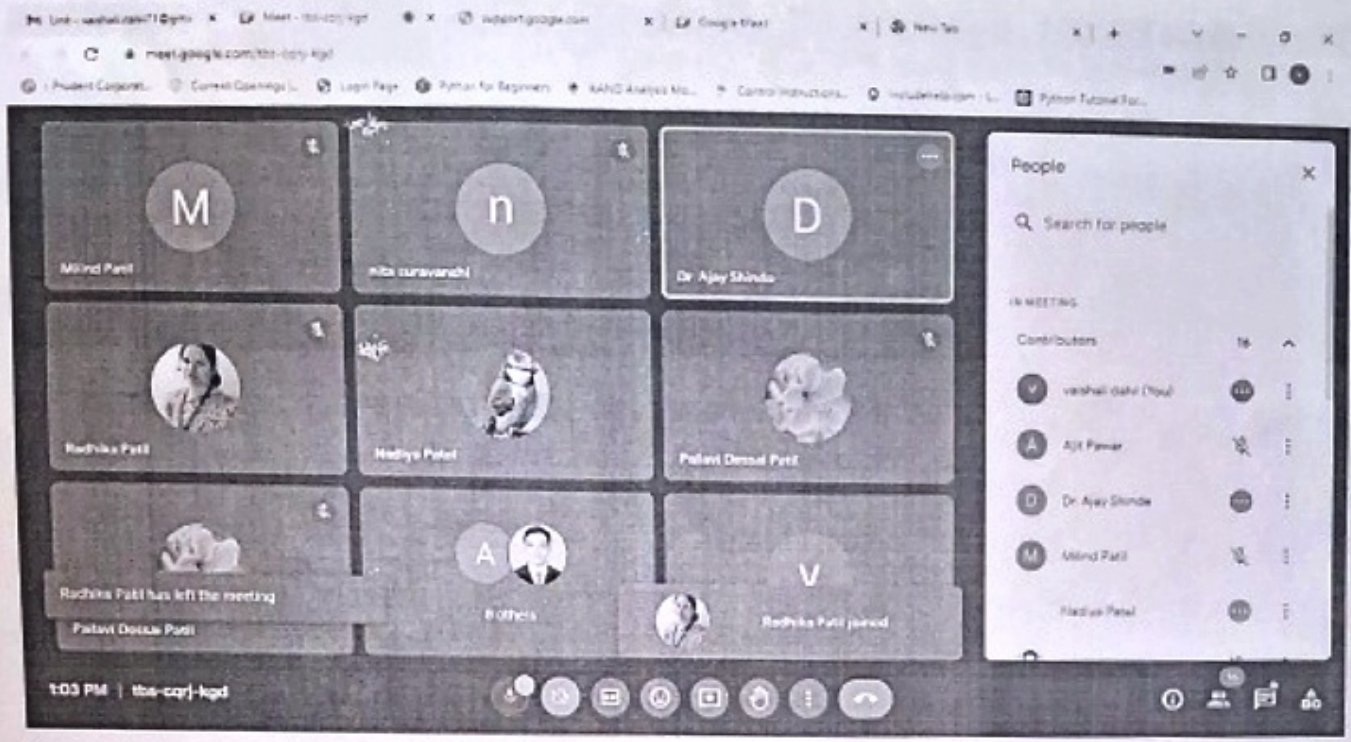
Unit - vaishali.dahi71@gm | Meet - tbs-cqrj-kgd | | | Google Meet | New Tab

meet.google.com/tbs-cqrj-kgd

Prudent Corporat... | Current Openings | Login Page | Python for Beginners | NAND Analysis Mo... | Control Instructions | includehelp.com | Python Tutorial For...

M
Milind Patil

n
nita suryavanshi

D
Dr Ajay Shinde

Radhika Patil

Nadiya Patel

Pallavi Desai Patil

Radhika Patil has left the meeting

Pallavi Desai Patil

A
8 others

V
Radhika Patil joined

1:03 PM | tbs-cqrj-kgd

People

Search for people

IN MEETING

Contributors 16

vaishali dahi (You)

Ajit Pawar

Dr. Ajay Shinde

Milind Patil

Nadiya Patel

16